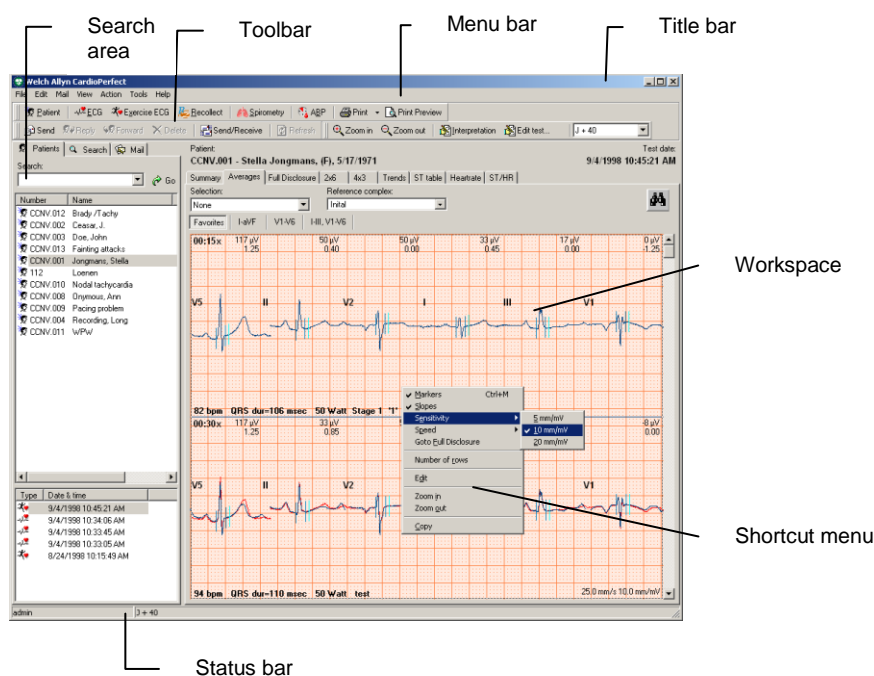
Search area

Toolbar

Menu bar

Title bar

Welch Allyn CardioPerfect

File Edit Mail View Action Tools Help

Patient ECG Exercise ECG Recollect Spirometry ABP Print Print Preview

Send Reply Forward Delete Send/Receive Refresh Zoom in Zoom out Interpretation Edit test... J + 40

Patients Search Mail

Search:

Go

| Number | Name |
|---|---|
| CCNV.012 | Brady /Tachy |
| CCNV.002 | Ceasar, J. |
| CCNV.003 | Doe, John |
| CCNV.013 | Fainting attacks |
| CCNV.001 | Jongmans, Stella |
| 112 | Loenen |
| CCNV.010 | Nodal tachycardia |
| CCNV.008 | Onymous, Ann |
| CCNV.009 | Pacing problem |
| CCNV.004 | Recording, Long |
| CCNV.011 | WPW |

| Type | Date & time |
|---|---|
| | 9/4/1998 10:45:21 AM |
| | 9/4/1998 10:34:06 AM |
| | 9/4/1998 10:33:45 AM |
| | 9/4/1998 10:33:05 AM |
| | 8/24/1998 10:15:49 AM |

Patient:
CCNV.001 - Stella Jongmans, (F), 5/17/1971

Test date:
9/4/1998 10:45:21 AM

Summary Averages Full Disclosure 2x6 4x3 Trends ST table Heartrate ST/HR

Selection:
None

Reference complex:
Inital

Favorites I-aVF V1-V6 I-III, V1-V6

00:15x 117 µV 1.25 50 µV 0.40 50 µV 0.00 33 µV 0.45 17 µV 0.00 0 µV 1.25

V5 II V2 I III V1

82 bpm QRS dur=106 msec 50 Watt Stage 1 "1"

00:30x 117 µV 1.25 33 µV 0.85 0 µV 0.00

V5 II V2 V1

94 bpm QRS dur=110 msec 50 Watt test

25.0 mm/s 10.0 mm/mV

Markers Ctrl+M
Slopes
Sensitivity
Speed
Goto Full Disclosure
Number of rows
Edit
Zoom in
Zoom out
Copy

5 mm/mV
10 mm/mV
20 mm/mV

Workspace

Shortcut menu

admin J + 40

Status bar